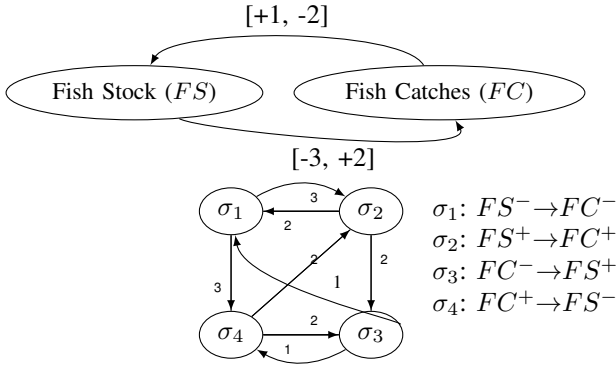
[+1, -2]

Fish Stock ($FS$)

Fish Catches ($FC$)

[-3, +2]

$\sigma_1$

$\sigma_2$

$\sigma_4$

$\sigma_3$

3

2

2

3

2

1

2

1

$\sigma_1$: $FS^- \rightarrow FC^-$
$\sigma_2$: $FS^+ \rightarrow FC^+$
$\sigma_3$: $FC^- \rightarrow FS^+$
$\sigma_4$: $FC^+ \rightarrow FS^-$